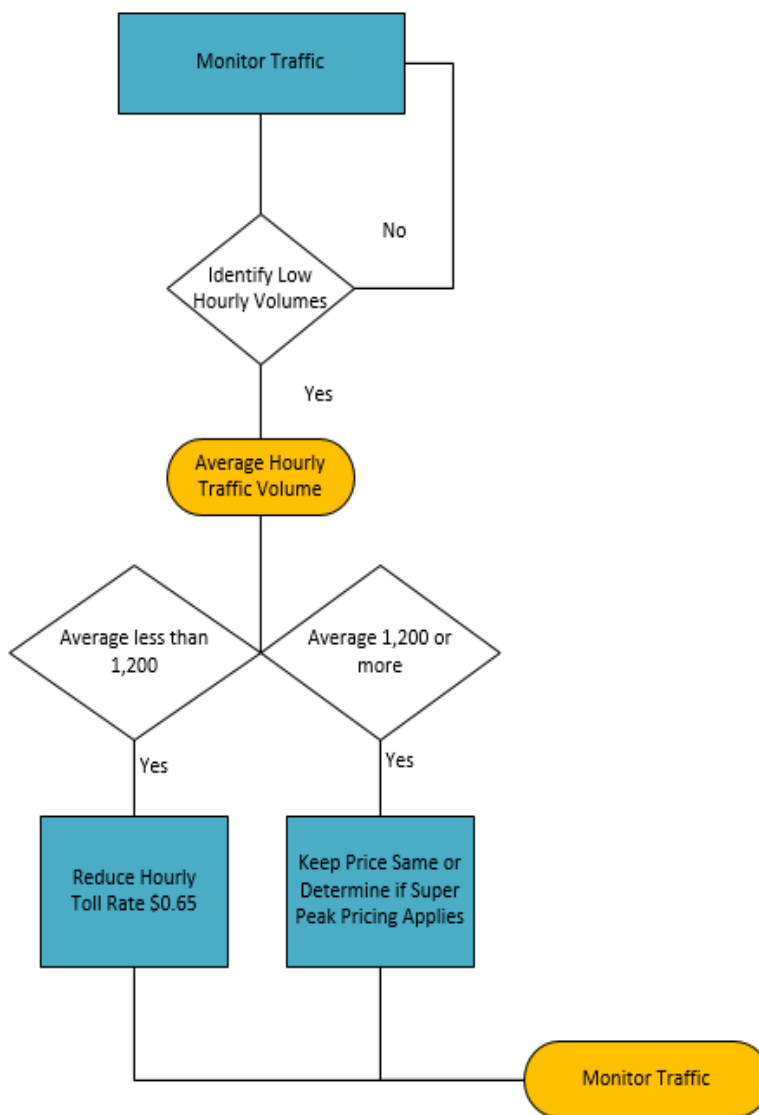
Monitor Traffic

No

Identify Low Hourly Volumes

Yes

Average Hourly Traffic Volume

Average less than 1,200

Average 1,200 or more

Yes

Yes

Reduce Hourly Toll Rate $0.65

Keep Price Same or Determine if Super Peak Pricing Applies

Monitor Traffic